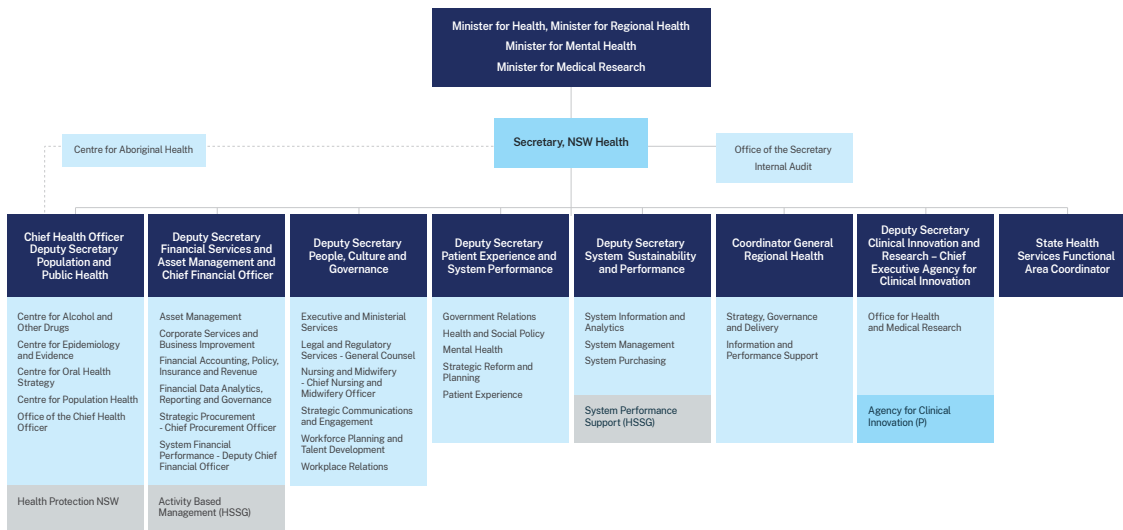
Minister for Health, Minister for Regional Health
Minister for Mental Health
Minister for Medical Research

Centre for Aboriginal Health

Secretary, NSW Health

Office of the Secretary
Internal Audit

Chief Health Officer Deputy Secretary Population and Public Health

Centre for Alcohol and Other Drugs
Centre for Epidemiology and Evidence
Centre for Oral Health Strategy
Centre for Population Health
Office of the Chief Health Officer

Health Protection NSW

Deputy Secretary Financial Services and Asset Management and Chief Financial Officer

Asset Management
Corporate Services and Business Improvement
Financial Accounting, Policy, Insurance and Revenue
Financial Data Analytics, Reporting and Governance
Strategic Procurement - Chief Procurement Officer
System Financial Performance - Deputy Chief Financial Officer

Activity Based Management (HSSG)

Deputy Secretary People, Culture and Governance

Executive and Ministerial Services
Legal and Regulatory Services - General Counsel
Nursing and Midwifery - Chief Nursing and Midwifery Officer
Strategic Communications and Engagement
Workforce Planning and Talent Development
Workplace Relations

Deputy Secretary Patient Experience and System Performance

Government Relations
Health and Social Policy
Mental Health
Strategic Reform and Planning
Patient Experience

Deputy Secretary System Sustainability and Performance

System Information and Analytics
System Management
System Purchasing

System Performance Support (HSSG)

Coordinator General Regional Health

Strategy, Governance and Delivery
Information and Performance Support

Deputy Secretary Clinical Innovation and Research – Chief Executive Agency for Clinical Innovation

Office for Health and Medical Research

Agency for Clinical Innovation (P)

State Health Services Functional Area Coordinator